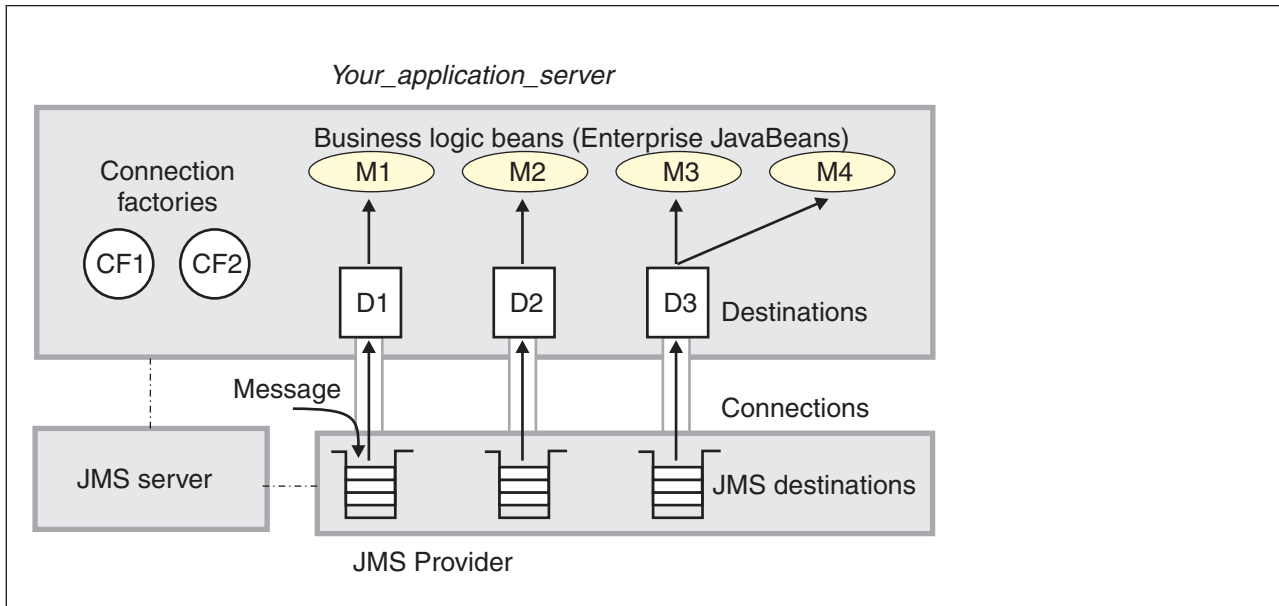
Your_application_server

Business logic beans (Enterprise JavaBeans)

Connection factories

CF1

CF2

M1

M2

M3

M4

D1

D2

D3

Destinations

Message

Connections

JMS server

JMS destinations

JMS Provider